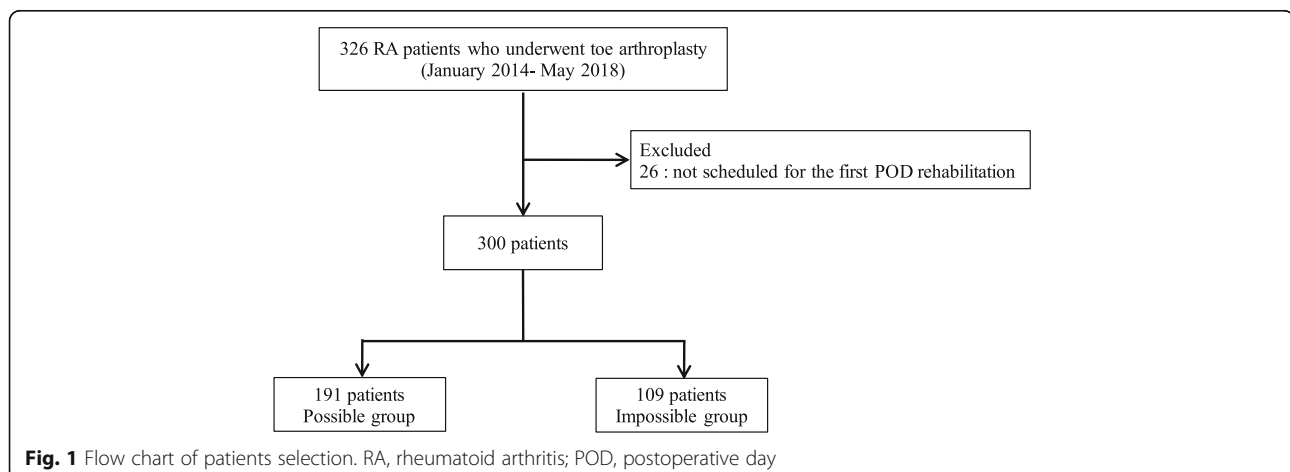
326 RA patients who underwent toe arthroplasty
(January 2014- May 2018)

Excluded
26 : not scheduled for the first POD rehabilitation

300 patients

191 patients
Possible group

109 patients
Impossible group

**Fig. 1** Flow chart of patients selection. RA, rheumatoid arthritis; POD, postoperative day